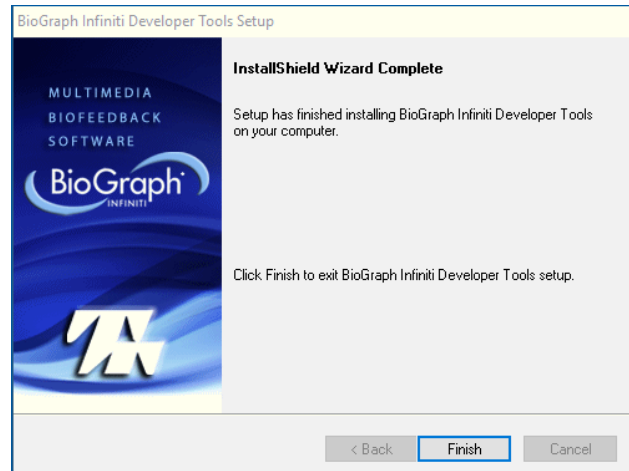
BioGraph Infiniti Developer Tools Setup

MULTIMEDIA
BIOFEEDBACK
SOFTWARE

BioGraph
INFINITI

InstallShield Wizard Complete

Setup has finished installing BioGraph Infiniti Developer Tools on your computer.

Click Finish to exit BioGraph Infiniti Developer Tools setup.

< Back
Finish
Cancel